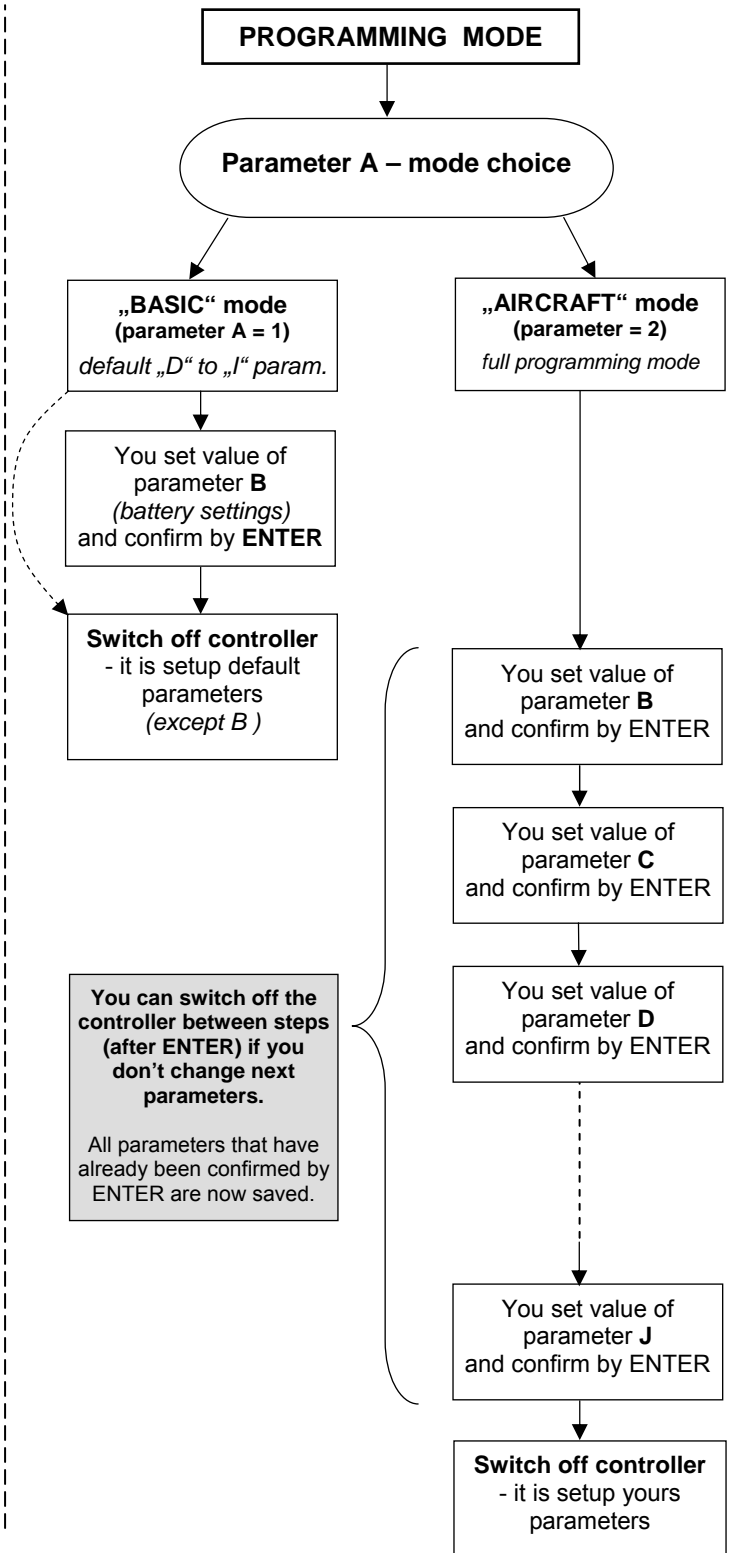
PROGRAMMING MODE

Parameter A – mode choice

„BASIC“ mode
(parameter A = 1)
default „D“ to „I“ param.

„AIRCRAFT“ mode
(parameter = 2)
full programming mode

You set value of parameter B (battery settings) and confirm by ENTER

Switch off controller
- it is setup default parameters (except B )

You set value of parameter B and confirm by ENTER

You set value of parameter C and confirm by ENTER

You can switch off the controller between steps (after ENTER) if you don’t change next parameters.

All parameters that have already been confirmed by ENTER are now saved.

You set value of parameter D and confirm by ENTER

You set value of parameter J and confirm by ENTER

Switch off controller
- it is setup yours parameters